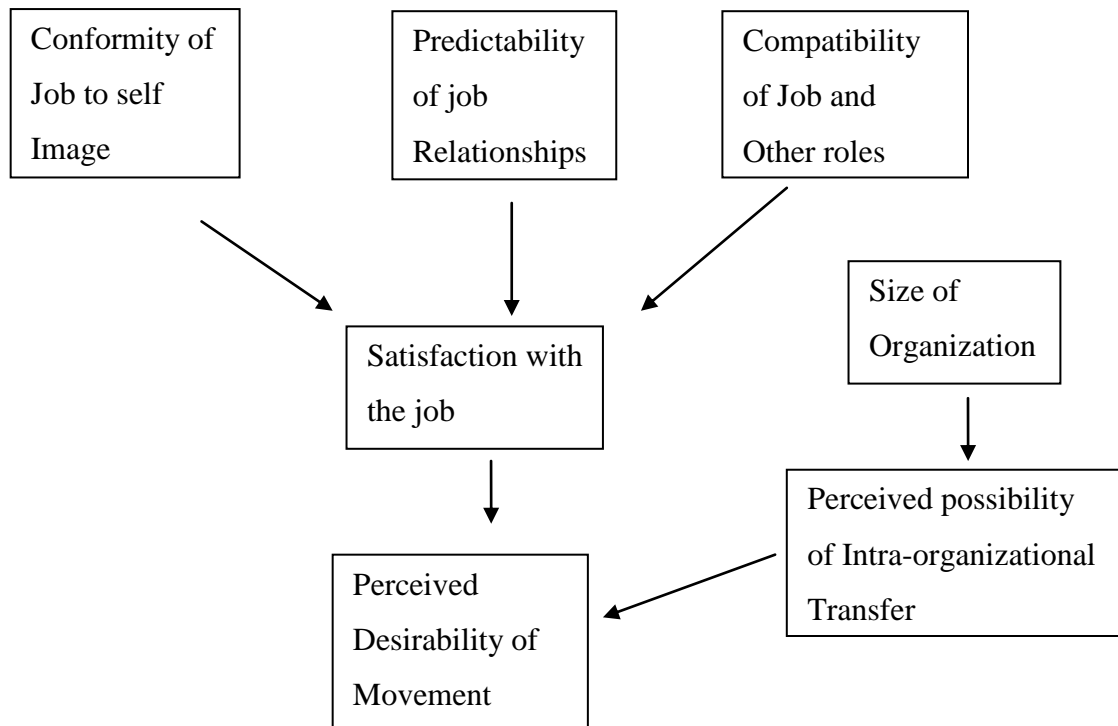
Conformity of Job to self Image

Predictability of job Relationships

Compatibility of Job and Other roles

Size of Organization

Satisfaction with the job

Perceived possibility of Intra-organizational Transfer

Perceived Desirability of Movement